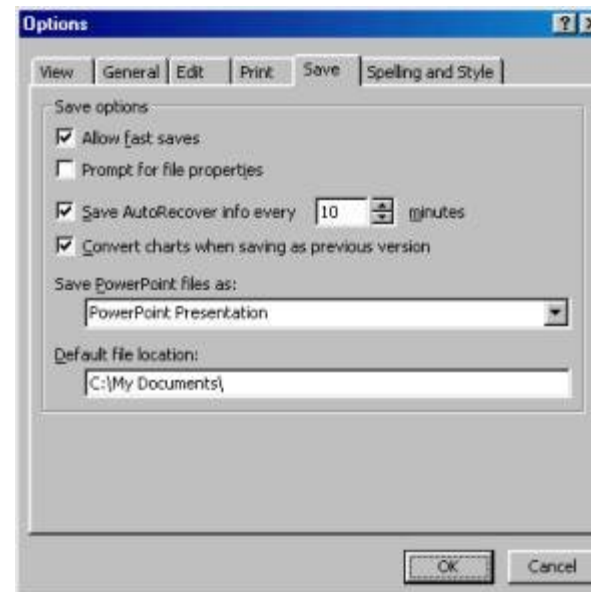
Options

?

View | General | Edit | Print | Save | Spelling and Style

Save options

Allow fast saves

Prompt for file properties

Save AutoRecover info every 10 minutes

Convert charts when saving as previous version

Save PowerPoint files as:

PowerPoint Presentation

Default file location:

C:\My Documents\

OK

Cancel